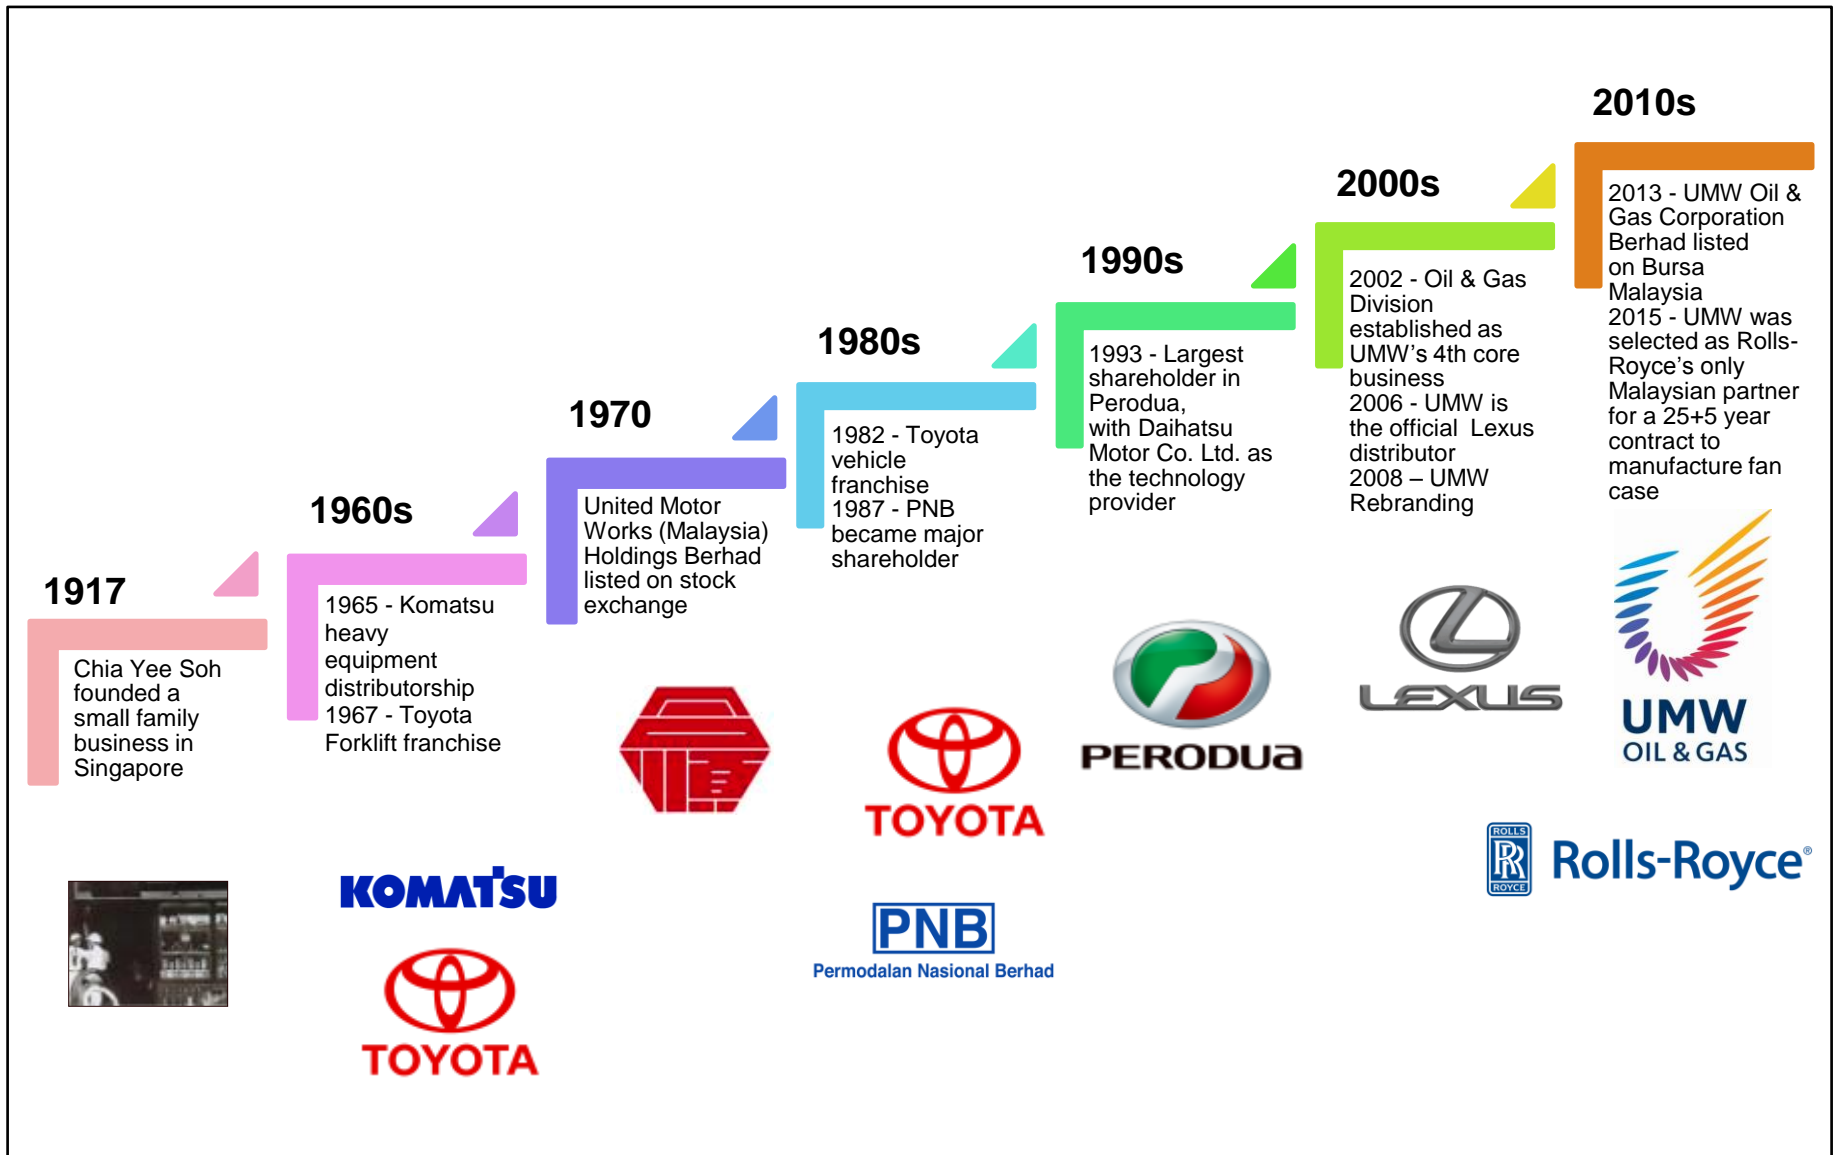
1917

Chia Yee Soh founded a small family business in Singapore

1960s

1965 - Komatsu heavy equipment distributorship
1967 - Toyota Forklift franchise

KOMATSU

TOYOTA

1970

United Motor Works (Malaysia) Holdings Berhad listed on stock exchange

1980s

1982 - Toyota vehicle franchise
1987 - PNB became major shareholder

TOYOTA

PNB
Permodalan Nasional Berhad

1990s

1993 - Largest shareholder in Perodua, with Daihatsu Motor Co. Ltd. as the technology provider

PERODUA

2000s

2002 - Oil & Gas Division established as UMW's 4th core business
2006 - UMW is the official Lexus distributor
2008 – UMW Rebranding

LEXUS

2010s

2013 - UMW Oil & Gas Corporation Berhad listed on Bursa Malaysia
2015 - UMW was selected as Rolls-Royce's only Malaysian partner for a 25+5 year contract to manufacture fan case

UMW
OIL & GAS

ROLLS ROYCE
Rolls-Royce®